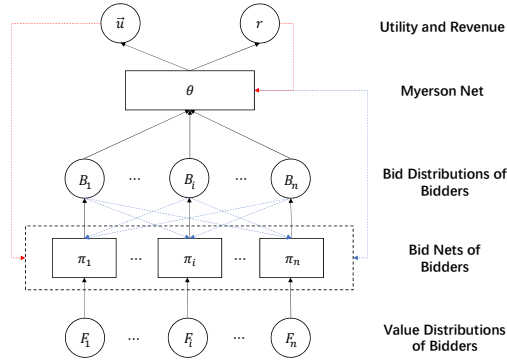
$\vec{u}$

$r$

Utility and Revenue

$\theta$

Myerson Net

$B_1$ ··· $B_i$ ··· $B_n$

Bid Distributions of Bidders

$\pi_1$ ··· $\pi_i$ ··· $\pi_n$

Bid Nets of Bidders

$F_1$ ··· $F_i$ ··· $F_n$

Value Distributions of Bidders